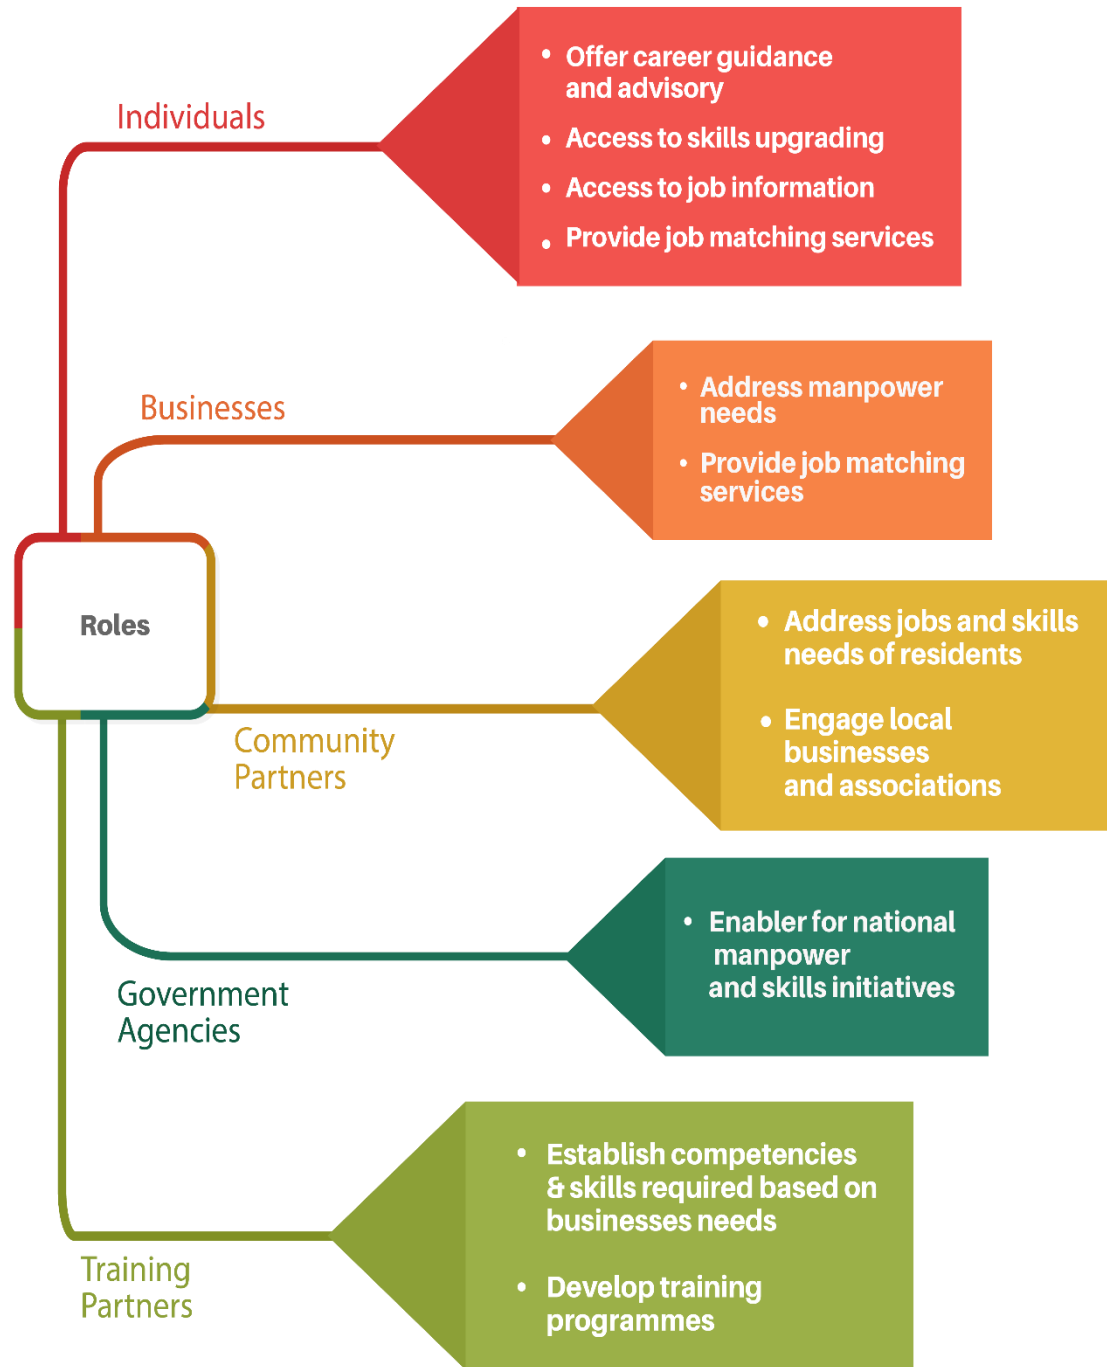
Individuals

• Offer career guidance and advisory
• Access to skills upgrading
• Access to job information
• Provide job matching services

Businesses

• Address manpower needs
• Provide job matching services

Roles

Community Partners

• Address jobs and skills needs of residents
• Engage local businesses and associations

Government Agencies

• Enabler for national manpower and skills initiatives

Training Partners

• Establish competencies & skills required based on businesses needs
• Develop training programmes